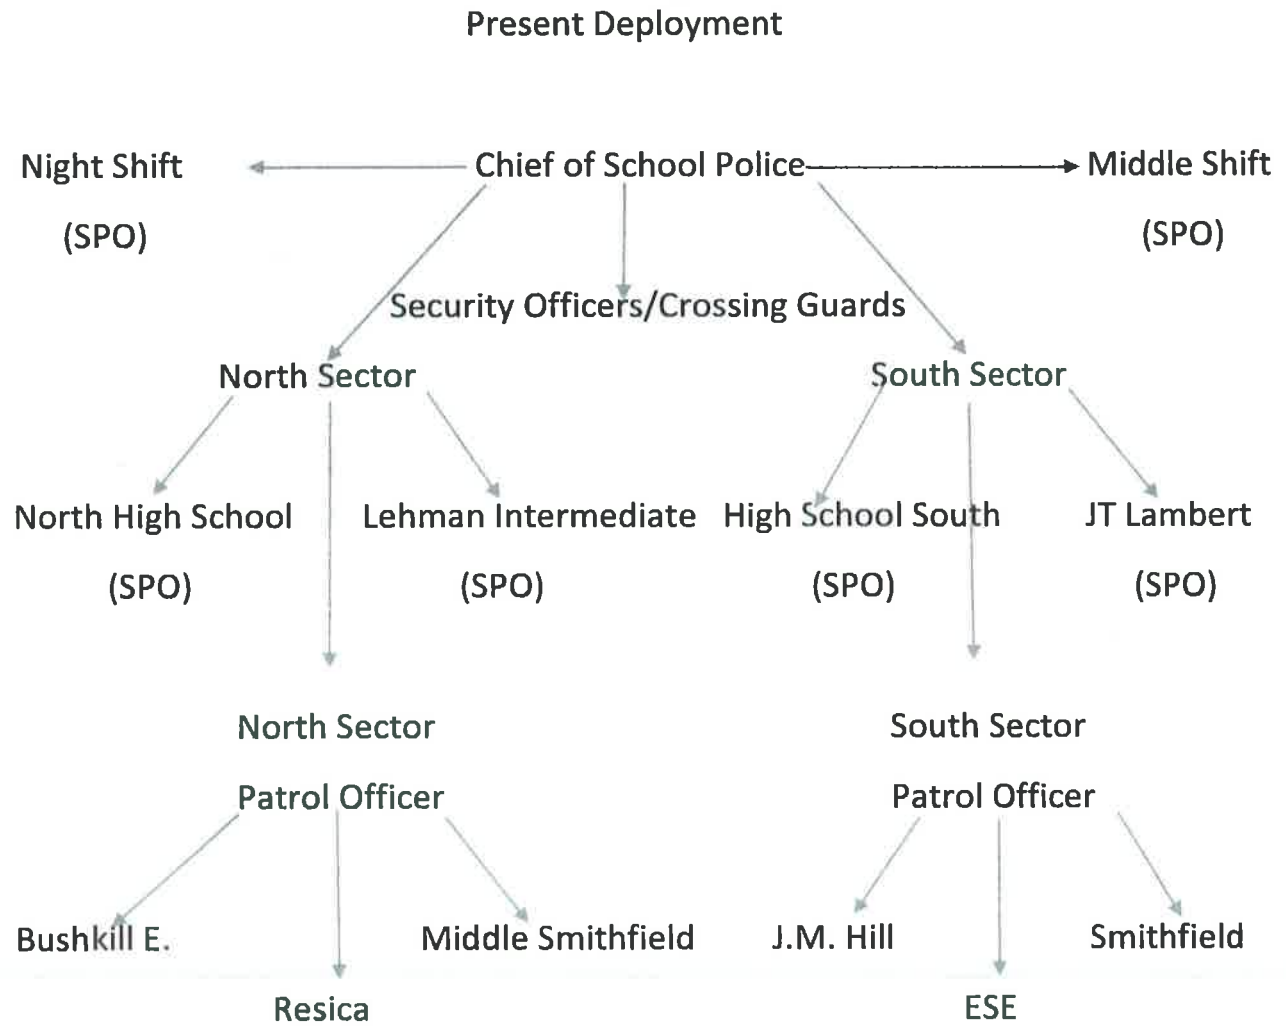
Present Deployment

Night Shift

(SPO)

Chief of School Police

Middle Shift

(SPO)

Security Officers/Crossing Guards

North Sector

South Sector

North High School

(SPO)

Lehman Intermediate

(SPO)

High School South

(SPO)

JT Lambert

(SPO)

North Sector

Patrol Officer

South Sector

Patrol Officer

Bushkill E.

Middle Smithfield

Resica

J.M. Hill

Smithfield

ESE